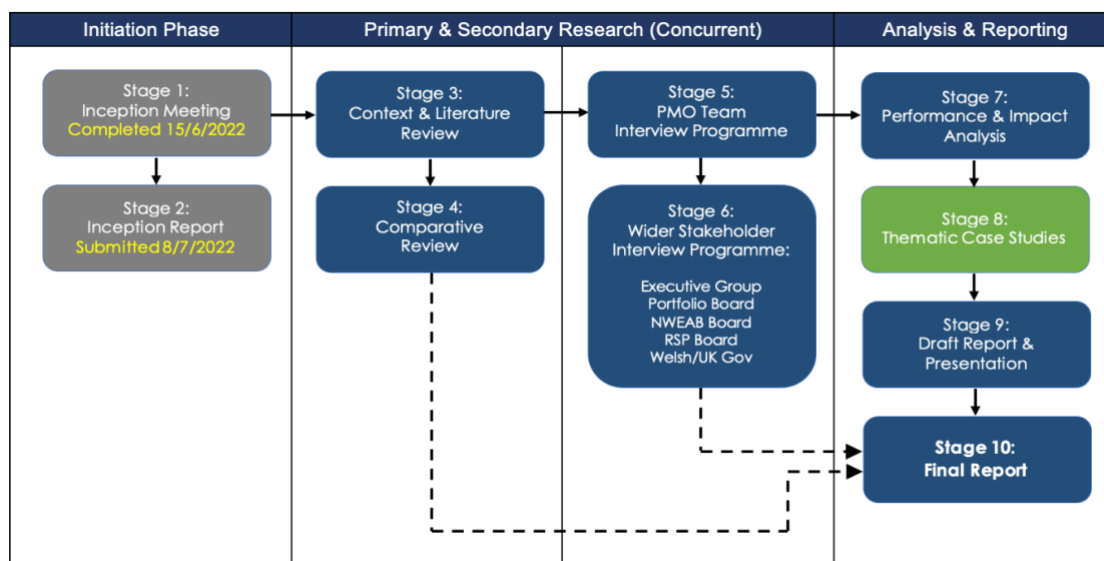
Initiation Phase

Primary & Secondary Research (Concurrent)

Analysis & Reporting

Stage 1: Inception Meeting Completed 15/6/2022

Stage 2: Inception Report Submitted 8/7/2022

Stage 3: Context & Literature Review

Stage 4: Comparative Review

Stage 5: PMO Team Interview Programme

Stage 6: Wider Stakeholder Interview Programme:

Executive Group
Portfolio Board
NWEAB Board
RSP Board
Welsh/UK Gov

Stage 7: Performance & Impact Analysis

Stage 8: Thematic Case Studies

Stage 9: Draft Report & Presentation

Stage 10: Final Report